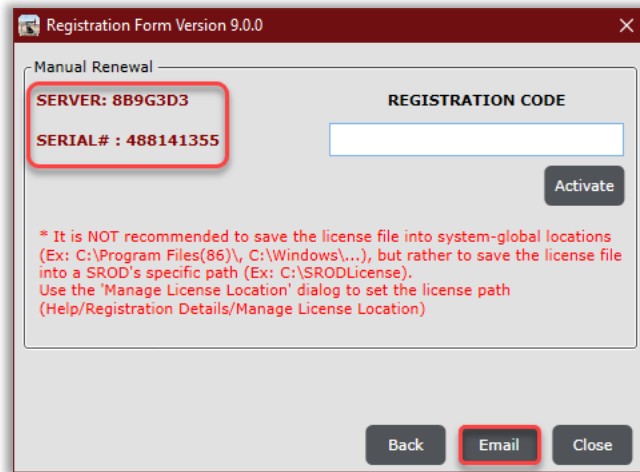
Registration Form Version 9.0.0

Manual Renewal

SERVER: 8B9G3D3

SERIAL# : 488141355

REGISTRATION CODE

Activate

* It is NOT recommended to save the license file into system-global locations (Ex: C:\Program Files(86)\, C:\Windows\...), but rather to save the license file into a SROD's specific path (Ex: C:\SRODLicense).
Use the 'Manage License Location' dialog to set the license path (Help/Registration Details/Manage License Location)

Back

Email

Close